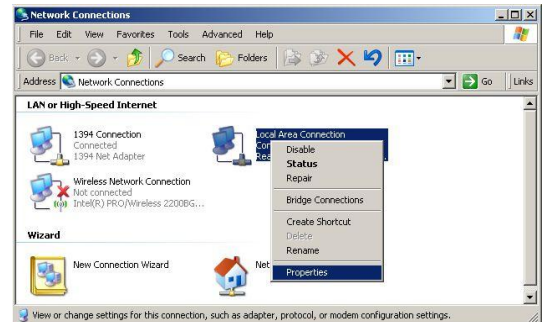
Network Connections

File Edit View Favorites Tools Advanced Help

Back Search Folders

Address Network Connections Go Links

LAN or High-Speed Internet

1394 Connection
Connected
1394 Net Adapter

Local Area Connection
Con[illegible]
Re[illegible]

Wireless Network Connection
Not connected
Intel(R) PRO/Wireless 2200BG...

Wizard

New Connection Wizard

Net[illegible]

Disable
Status
Repair
Bridge Connections
Create Shortcut
Delete
Rename
Properties

View or change settings for this connection, such as adapter, protocol, or modem configuration settings.